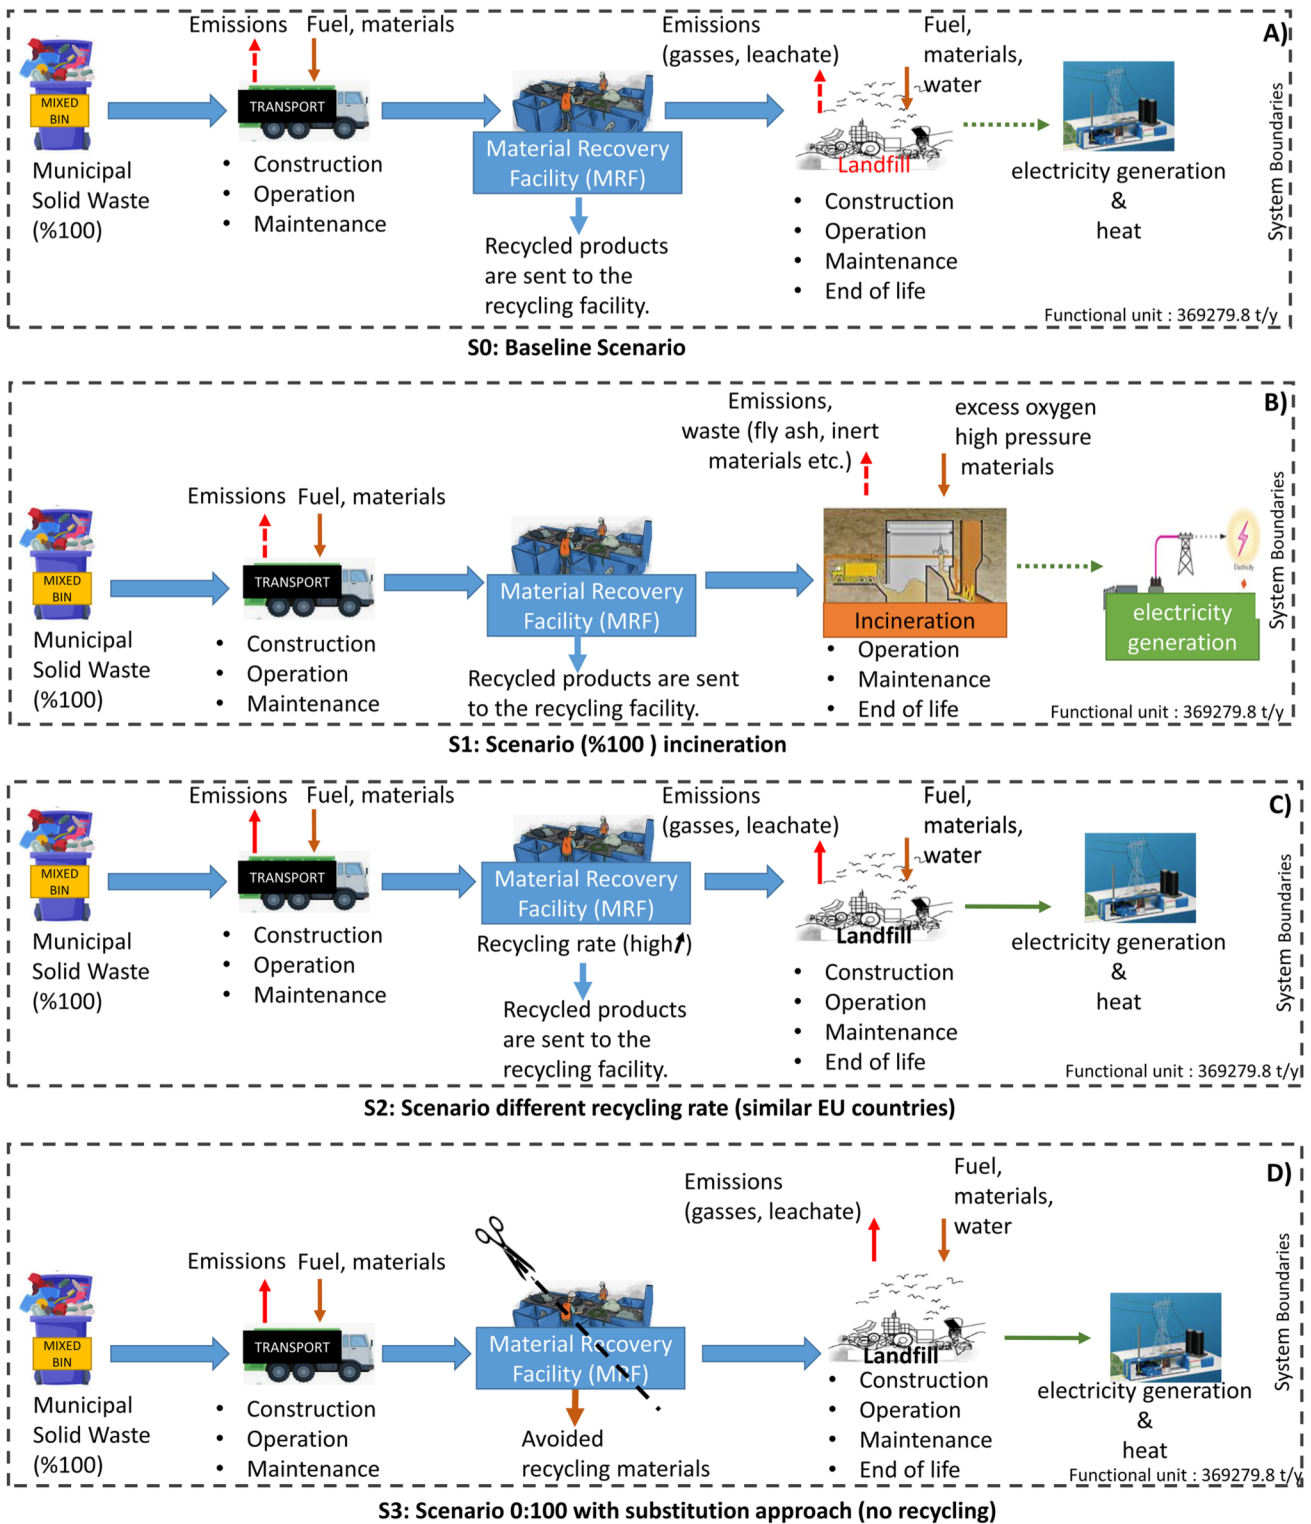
A)

MIXED BIN

Municipal Solid Waste (%100)

Emissions Fuel, materials

TRANSPORT

- Construction
- Operation
- Maintenance

Material Recovery Facility (MRF)

Recycled products are sent to the recycling facility.

Emissions (gasses, leachate)

Fuel, materials, water

Landfill

- Construction
- Operation
- Maintenance
- End of life

electricity generation & heat

System Boundaries

Functional unit : 369279.8 t/y

S0: Baseline Scenario

B)

MIXED BIN

Municipal Solid Waste (%100)

Emissions Fuel, materials

TRANSPORT

- Construction
- Operation
- Maintenance

Material Recovery Facility (MRF)

Recycled products are sent to the recycling facility.

Emissions, waste (fly ash, inert materials etc.)

excess oxygen high pressure materials

Incineration

- Operation
- Maintenance
- End of life

Electricity

electricity generation

System Boundaries

Functional unit : 369279.8 t/y

S1: Scenario (%100 ) incineration

C)

MIXED BIN

Municipal Solid Waste (%100)

Emissions Fuel, materials

TRANSPORT

- Construction
- Operation
- Maintenance

Material Recovery Facility (MRF)

Recycling rate (high↑)

Recycled products are sent to the recycling facility.

Emissions (gasses, leachate)

Fuel, materials, water

Landfill

- Construction
- Operation
- Maintenance
- End of life

electricity generation & heat

System Boundaries

Functional unit : 369279.8 t/y

S2: Scenario different recycling rate (similar EU countries)

D)

MIXED BIN

Municipal Solid Waste (%100)

Emissions Fuel, materials

TRANSPORT

- Construction
- Operation
- Maintenance

Material Recovery Facility (MRF)

Avoided recycling materials

Emissions (gasses, leachate)

Fuel, materials, water

Landfill

- Construction
- Operation
- Maintenance
- End of life

electricity generation & heat

System Boundaries

Functional unit : 369279.8 t/y

S3: Scenario 0:100 with substitution approach (no recycling)